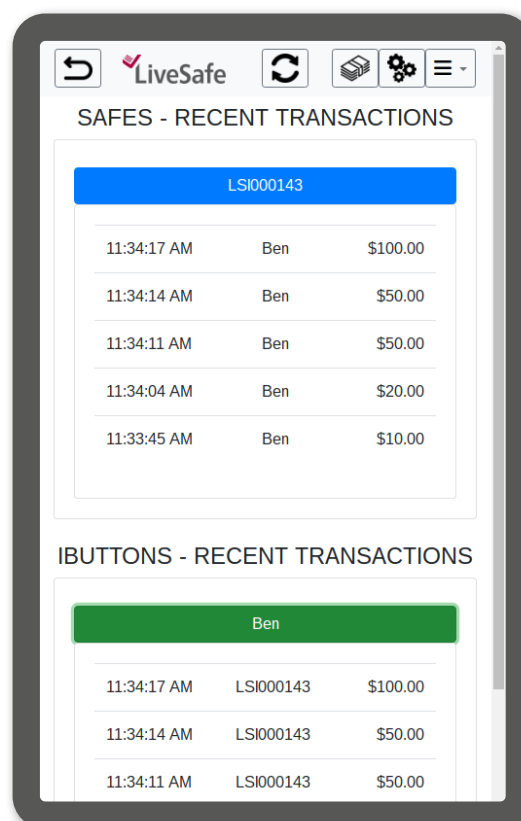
LiveSafe

SAFES - RECENT TRANSACTIONS

LSI000143

| | | |
|---|---|---|
| 11:34:17 AM | Ben | \$100.00 |
| 11:34:14 AM | Ben | \$50.00 |
| 11:34:11 AM | Ben | \$50.00 |
| 11:34:04 AM | Ben | \$20.00 |
| 11:33:45 AM | Ben | \$10.00 |

IBUTTONS - RECENT TRANSACTIONS

Ben

| | | |
|---|---|---|
| 11:34:17 AM | LSI000143 | \$100.00 |
| 11:34:14 AM | LSI000143 | \$50.00 |
| 11:34:11 AM | LSI000143 | \$50.00 |